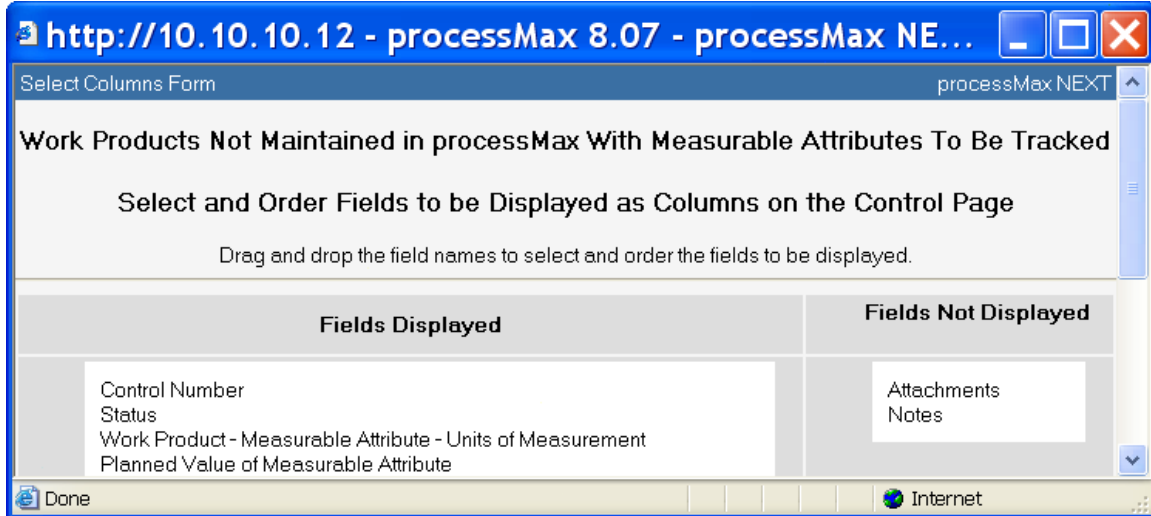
http://10.10.10.12 - processMax 8.07 - processMax NE...

Select Columns Form

processMax NEXT

Work Products Not Maintained in processMax With Measurable Attributes To Be Tracked

Select and Order Fields to be Displayed as Columns on the Control Page

Drag and drop the field names to select and order the fields to be displayed.

| Fields Displayed | Fields Not Displayed |
|---|---|
| Control Number<br>Status<br>Work Product - Measurable Attribute - Units of Measurement<br>Planned Value of Measurable Attribute | Attachments<br>Notes |

Done

Internet